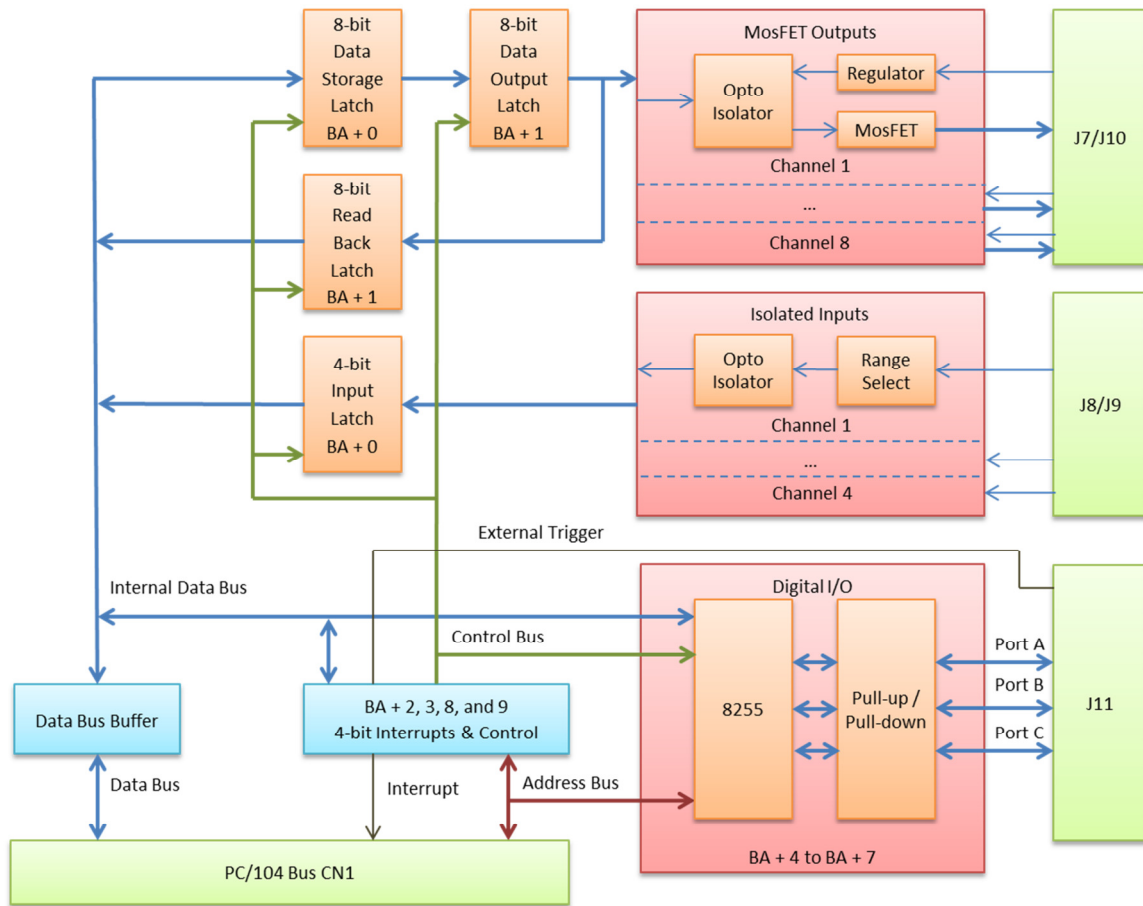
8-bit
Data
Storage
Latch
BA + 0

8-bit
Data
Output
Latch
BA + 1

MosFET Outputs

Opto
Isolator

Regulator

MosFET

Channel 1

...

Channel 8

J7/J10

8-bit
Read
Back
Latch
BA + 1

Isolated Inputs

Opto
Isolator

Range
Select

Channel 1

...

Channel 4

J8/J9

4-bit
Input
Latch
BA + 0

External Trigger

Internal Data Bus

Digital I/O

Control Bus

Port A

Port B

Port C

8255

Pull-up /
Pull-down

J11

Data Bus Buffer

BA + 2, 3, 8, and 9
4-bit Interrupts & Control

Data Bus

Interrupt

Address Bus

PC/104 Bus CN1

BA + 4 to BA + 7